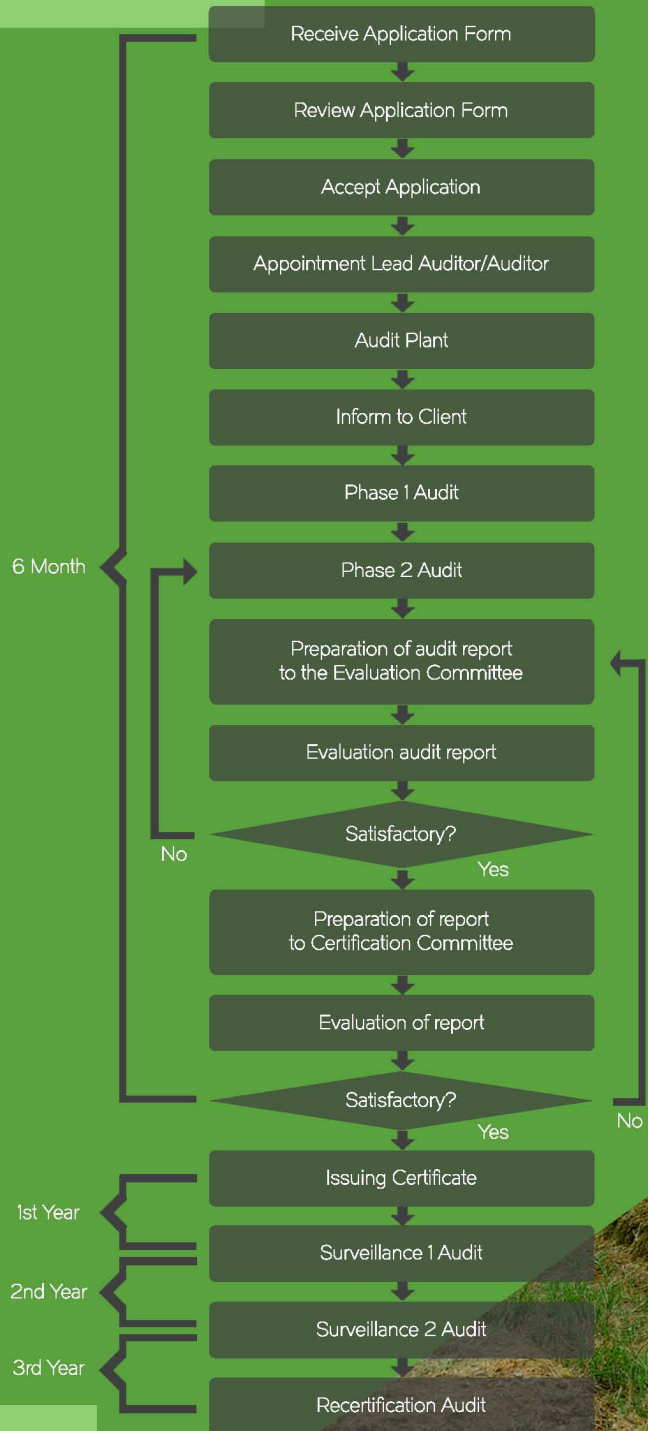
Receive Application Form

Review Application Form

Accept Application

Appointment Lead Auditor/Auditor

Audit Plant

Inform to Client

Phase 1 Audit

6 Month

Phase 2 Audit

Preparation of audit report to the Evaluation Committee

Evaluation audit report

Satisfactory?

No

Yes

Preparation of report to Certification Committee

Evaluation of report

Satisfactory?

No

Yes

Issuing Certificate

1st Year

Surveillance 1 Audit

2nd Year

Surveillance 2 Audit

3rd Year

Recertification Audit